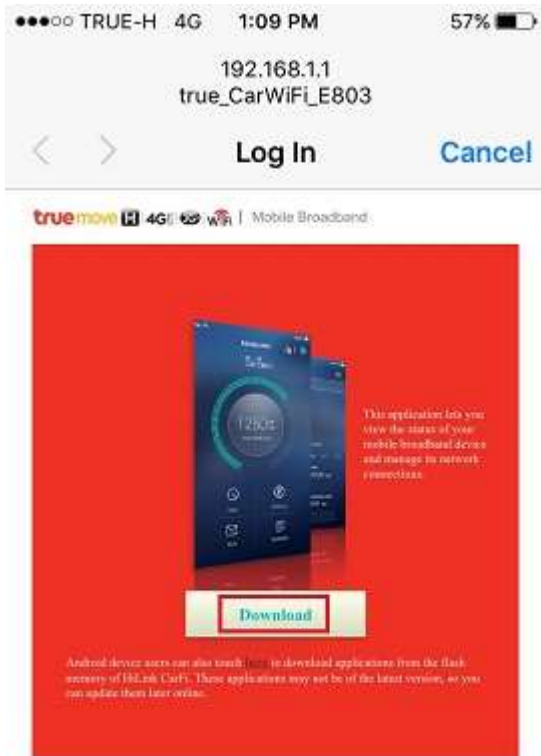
●●●○○ TRUE-H 4G 1:09 PM 57%

192.168.1.1
true_CarWiFi_E803

Log In Cancel

truemove H 4G | Mobile Broadband

This application lets you view the status of your mobile broadband device and manage its network connections.

Download

Android device users can also touch here to download applications from the flash memory of HiLink CarFi. These applications may not be of the latest version, so you can update them later online.